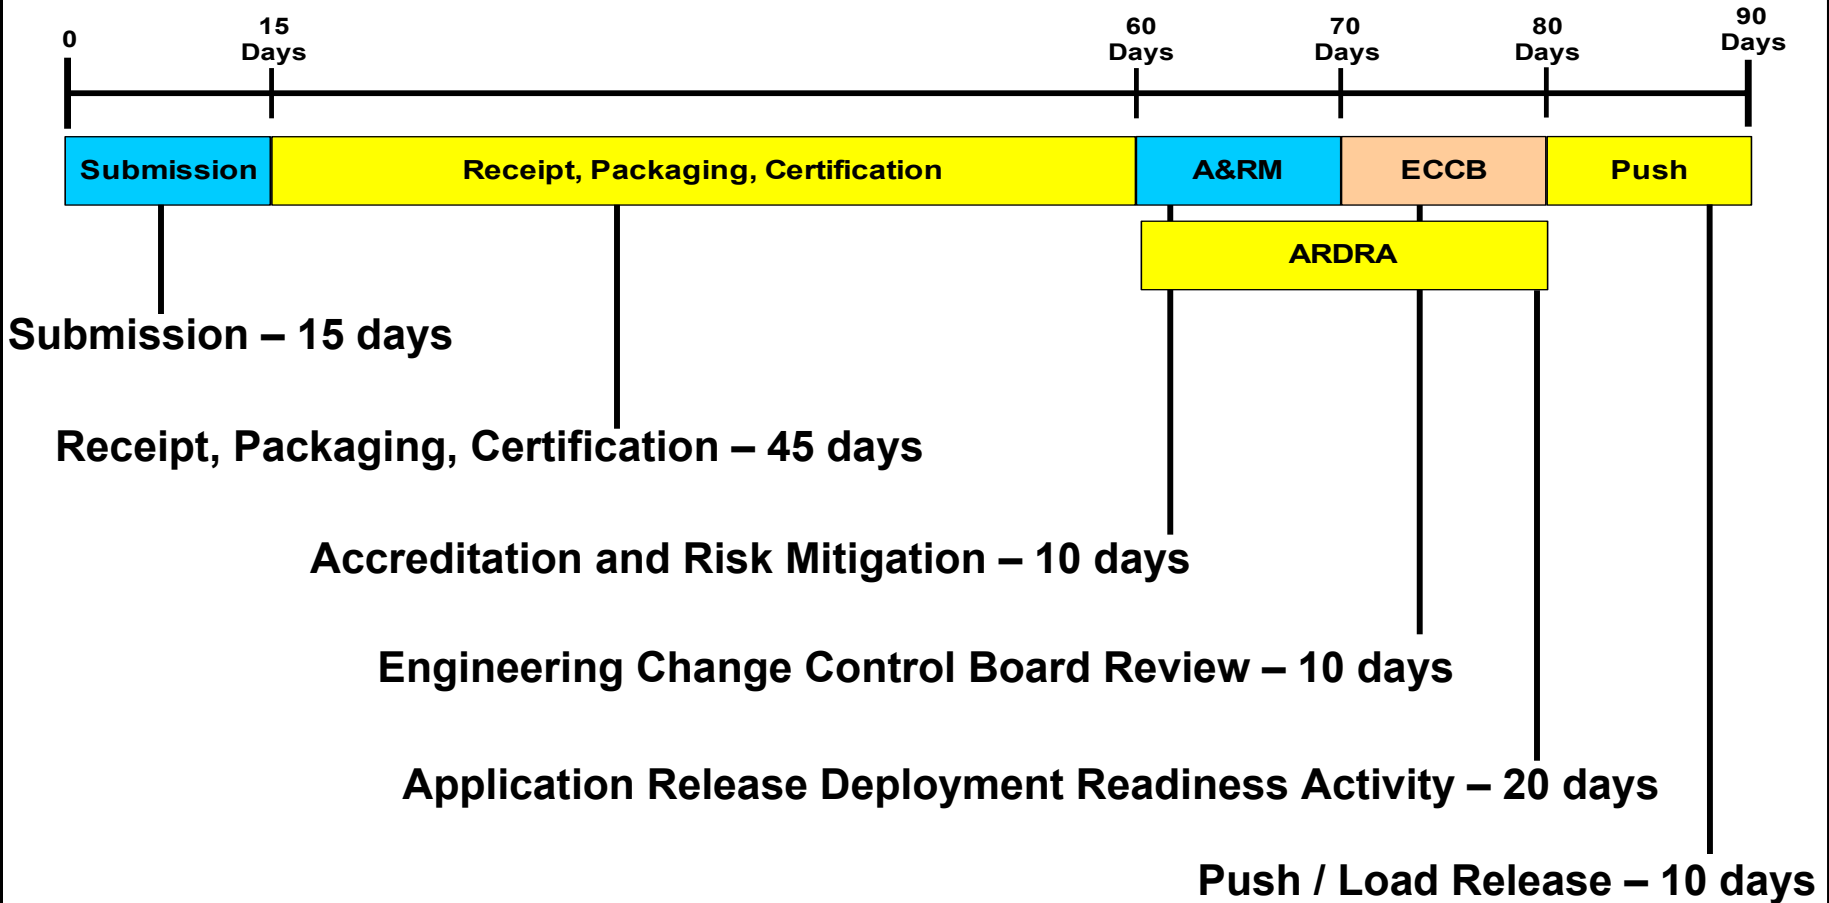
0
15 Days
60 Days
70 Days
80 Days
90 Days

Submission
Receipt, Packaging, Certification
A&RM
ECCB
Push
ARDRA

Submission – 15 days

Receipt, Packaging, Certification – 45 days

Accreditation and Risk Mitigation – 10 days

Engineering Change Control Board Review – 10 days

Application Release Deployment Readiness Activity – 20 days

Push / Load Release – 10 days